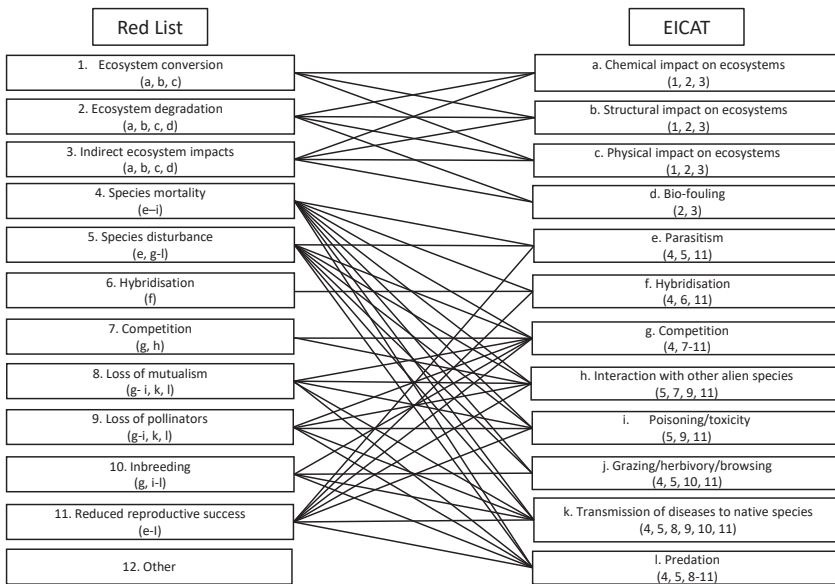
Red List

1. Ecosystem conversion
(a, b, c)

2. Ecosystem degradation
(a, b, c, d)

3. Indirect ecosystem impacts
(a, b, c, d)

4. Species mortality
(e–i)

5. Species disturbance
(e, g-l)

6. Hybridisation
(f)

7. Competition
(g, h)

8. Loss of mutualism
(g- i, k, l)

9. Loss of pollinators
(g-i, k, l)

10. Inbreeding
(g, i-l)

11. Reduced reproductive success
(e-l)

12. Other

EICAT

a. Chemical impact on ecosystems
(1, 2, 3)

b. Structural impact on ecosystems
(1, 2, 3)

c. Physical impact on ecosystems
(1, 2, 3)

d. Bio-fouling
(2, 3)

e. Parasitism
(4, 5, 11)

f. Hybridisation
(4, 6, 11)

g. Competition
(4, 7-11)

h. Interaction with other alien species
(5, 7, 9, 11)

i. Poisoning/toxicity
(5, 9, 11)

j. Grazing/herbivory/browsing
(4, 5, 10, 11)

k. Transmission of diseases to native species
(4, 5, 8, 9, 10, 11)

l. Predation
(4, 5, 8-11)